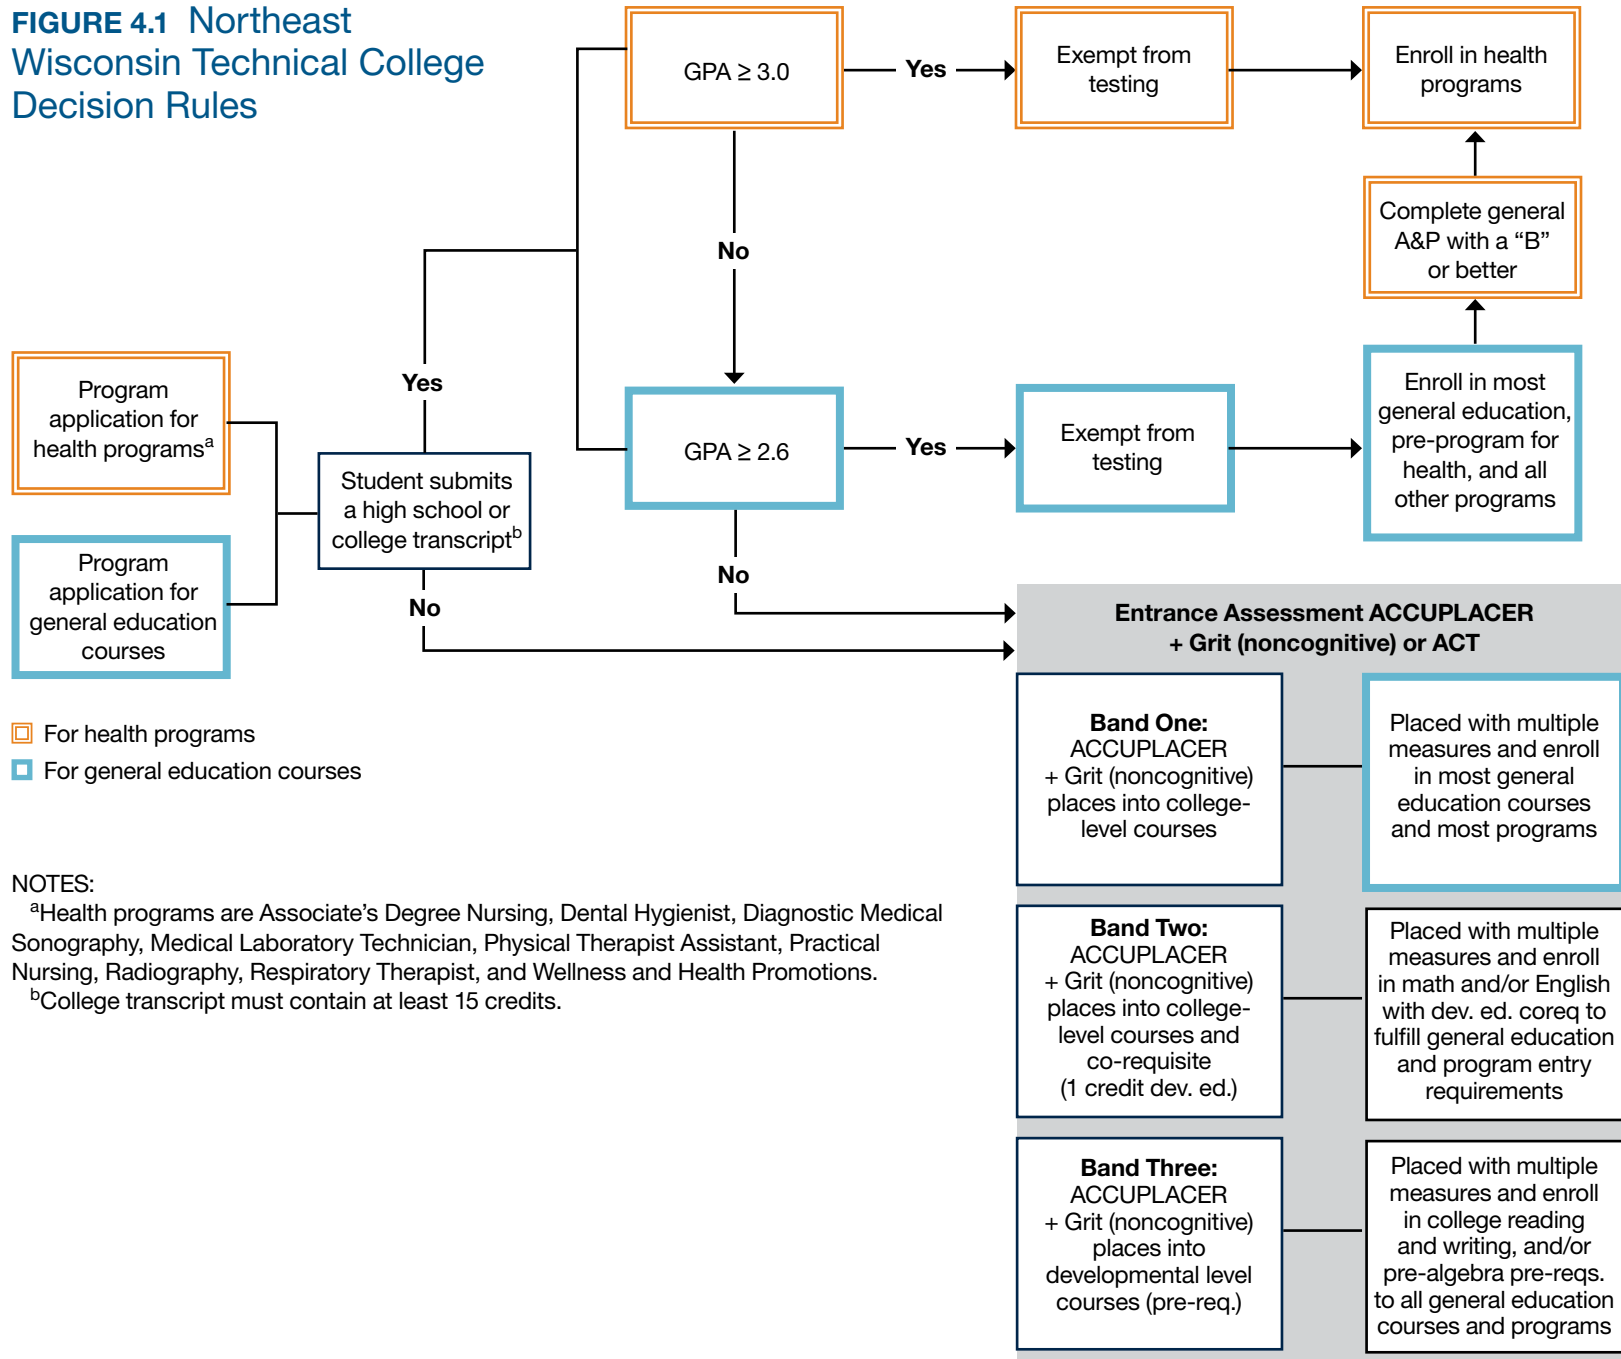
FIGURE 4.1 Northeast Wisconsin Technical College Decision Rules

Program application for health programs$^a$

Program application for general education courses

Student submits a high school or college transcript$^b$

Yes

No

GPA ≥ 3.0

Yes

Exempt from testing

Enroll in health programs

No

Complete general A&P with a “B” or better

GPA ≥ 2.6

Yes

Exempt from testing

Enroll in most general education, pre-program for health, and all other programs

No

Entrance Assessment ACCUPLACER + Grit (noncognitive) or ACT

**Band One:** ACCUPLACER + Grit (noncognitive) places into college-level courses

Placed with multiple measures and enroll in most general education courses and most programs

**Band Two:** ACCUPLACER + Grit (noncognitive) places into college-level courses and co-requisite (1 credit dev. ed.)

Placed with multiple measures and enroll in math and/or English with dev. ed. coreq to fulfill general education and program entry requirements

**Band Three:** ACCUPLACER + Grit (noncognitive) places into developmental level courses (pre-req.)

Placed with multiple measures and enroll in college reading and writing, and/or pre-algebra pre-reqs. to all general education courses and programs

For health programs

For general education courses

NOTES:
$^a$Health programs are Associate’s Degree Nursing, Dental Hygienist, Diagnostic Medical Sonography, Medical Laboratory Technician, Physical Therapist Assistant, Practical Nursing, Radiography, Respiratory Therapist, and Wellness and Health Promotions.
$^b$College transcript must contain at least 15 credits.